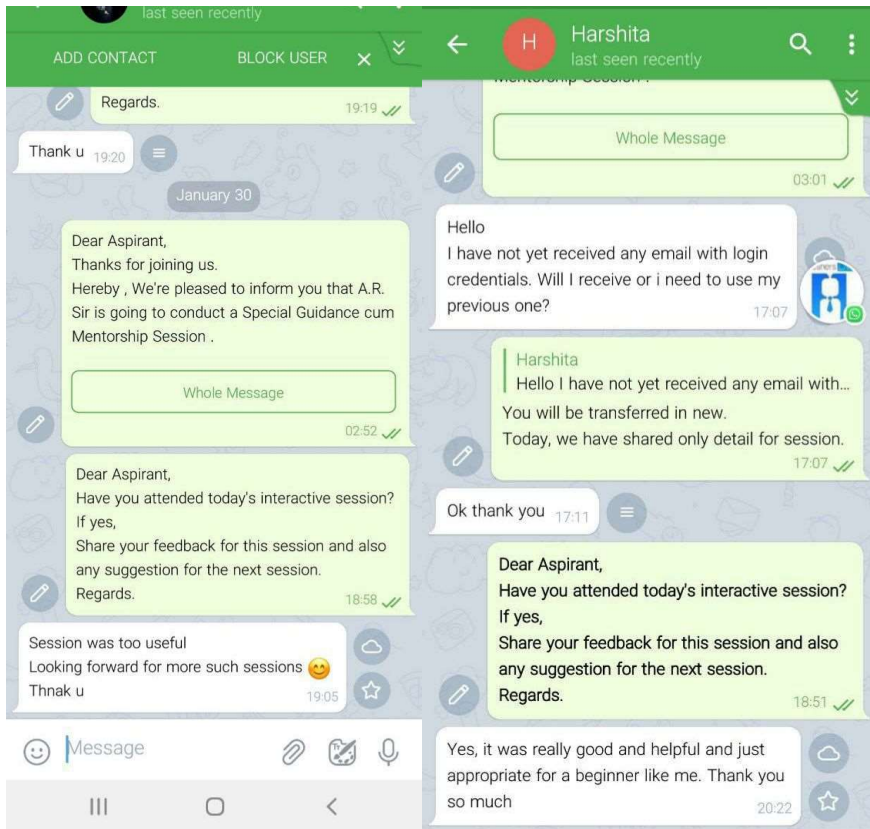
last seen recently

ADD CONTACT BLOCK USER

Regards. 19:19

Thank u 19:20

January 30

Dear Aspirant,
Thanks for joining us.
Hereby , We're pleased to inform you that A.R. Sir is going to conduct a Special Guidance cum Mentorship Session .

Whole Message

02:52

Dear Aspirant,
Have you attended today's interactive session?
If yes,
Share your feedback for this session and also any suggestion for the next session.
Regards. 18:58

Session was too useful
Looking forward for more such sessions 😊
Thnak u 19:05

Message

Harshita
last seen recently

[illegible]

Whole Message

03:01

Hello
I have not yet received any email with login credentials. Will I receive or i need to use my previous one? 17:07

Harshita
Hello I have not yet received any email with...
You will be transferred in new.
Today, we have shared only detail for session. 17:07

Ok thank you 17:11

Dear Aspirant,
Have you attended today's interactive session?
If yes,
Share your feedback for this session and also any suggestion for the next session.
Regards. 18:51

Yes, it was really good and helpful and just appropriate for a beginner like me. Thank you so much 20:22